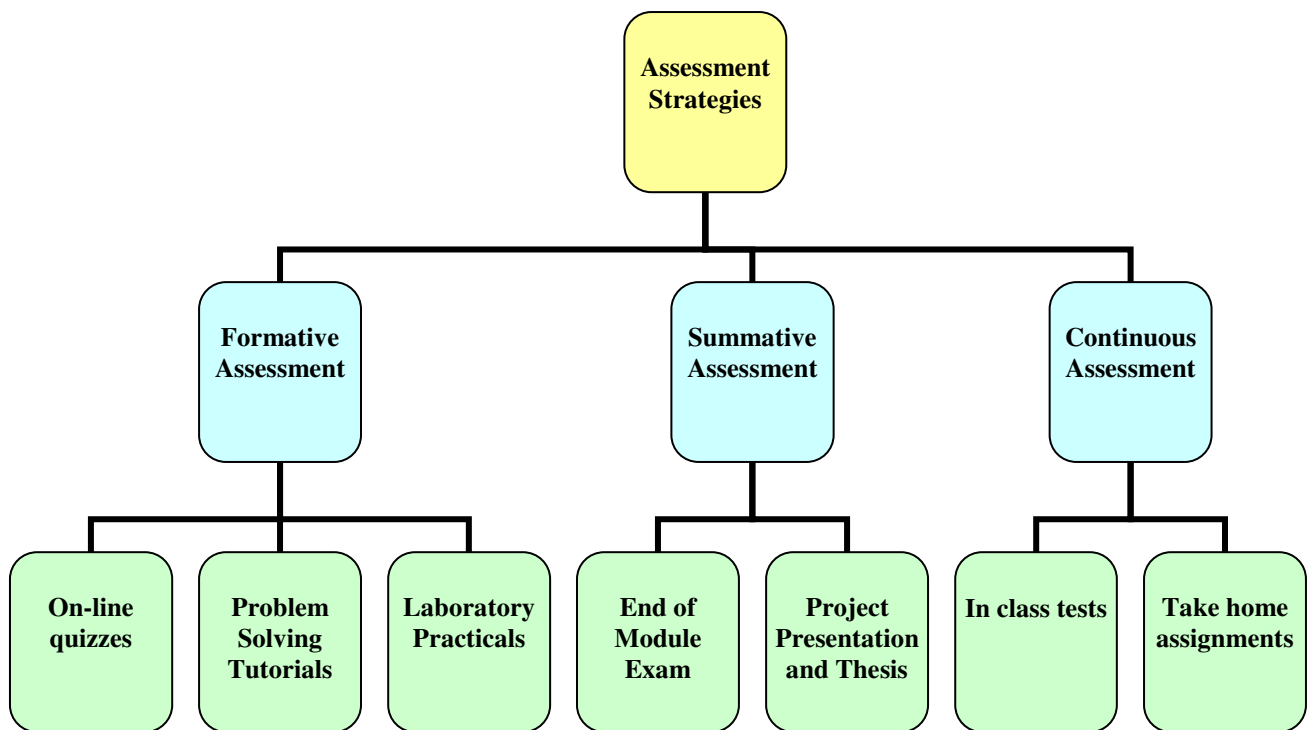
Assessment Strategies

Formative Assessment

Summative Assessment

Continuous Assessment

On-line quizzes

Problem Solving Tutorials

Laboratory Practicals

End of Module Exam

Project Presentation and Thesis

In class tests

Take home assignments